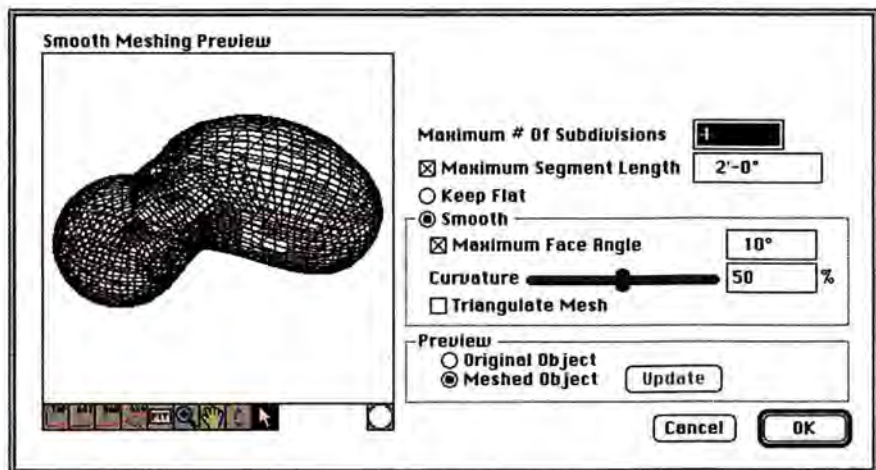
Smooth Meshing Preview

Maximum # Of Subdivisions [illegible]

☒ Maximum Segment Length 2'-0"

○ Keep Flat

◉ Smooth

☒ Maximum Face Angle 10°

Curvature 50 %

☐ Triangulate Mesh

Preview

○ Original Object

◉ Meshed Object

Update

Cancel

OK